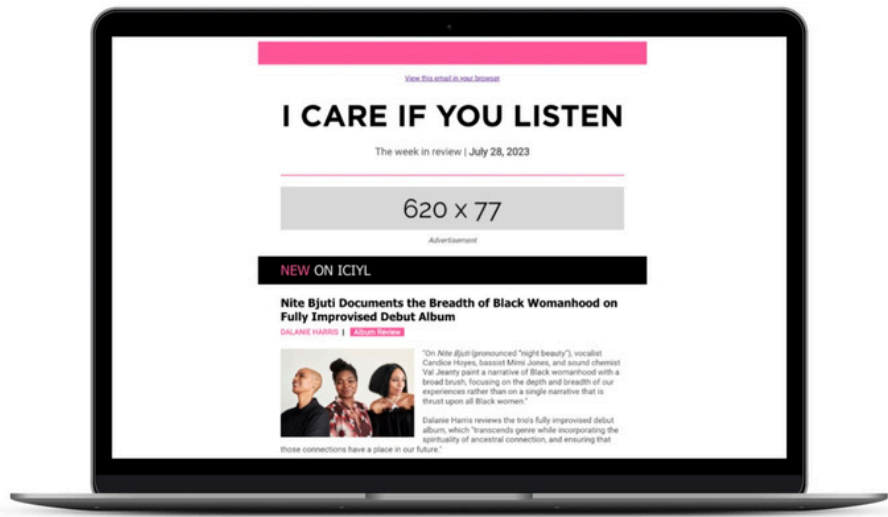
View this email in your browser

I CARE IF YOU LISTEN

The week in review | July 28, 2023

620 x 77

Advertisement

NEW ON ICIYL

Nite Bjuti Documents the Breadth of Black Womanhood on Fully Improvised Debut Album

DALANIE HARRIS | Album Review

"On Nite Bjuti (pronounced "night beauty"), vocalist Candice Hoyes, bassist Mimi Jones, and sound chemist Val Jeanty paint a narrative of Black womanhood with a broad brush, focusing on the depth and breadth of our experiences rather than on a single narrative that is thrust upon all Black women."

Dalanie Harris reviews the trio's fully improvised debut album, which "transcends genre while incorporating the spirituality of ancestral connection, and ensuring that those connections have a place in our future."